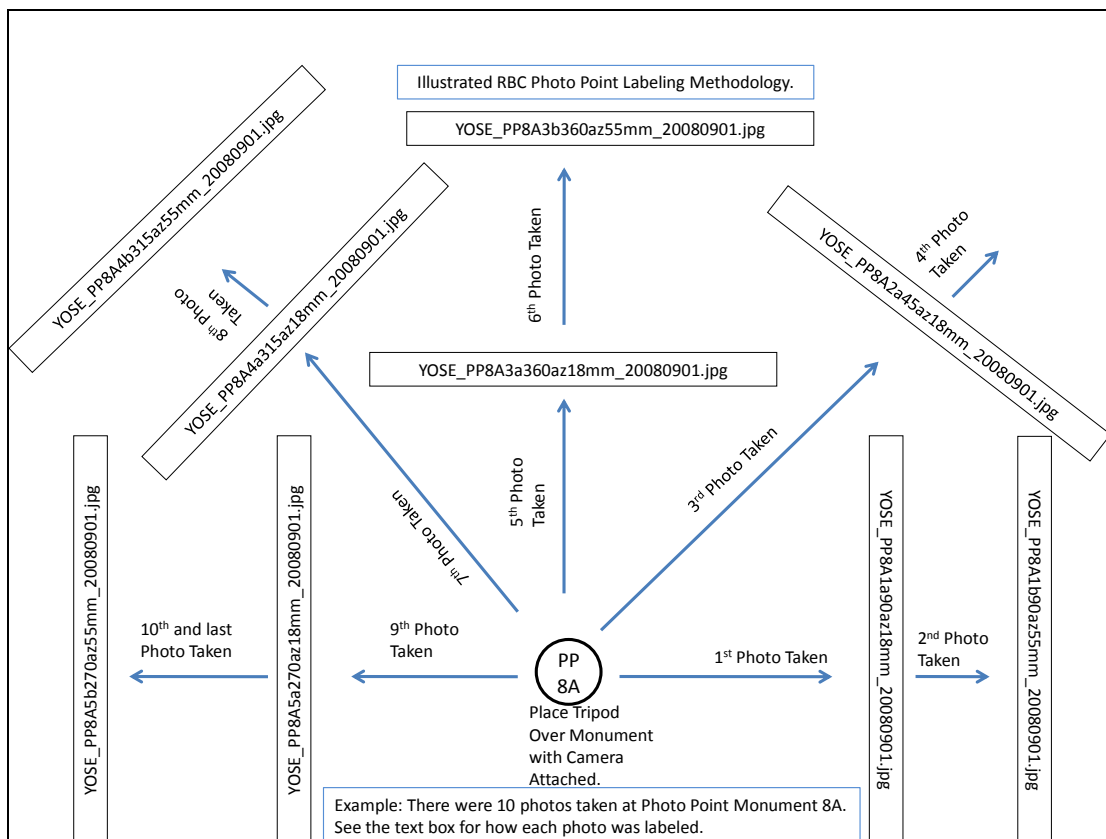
Illustrated RBC Photo Point Labeling Methodology.

YOSE_PP8A3b360az55mm_20080901.jpg

YOSE_PP8A4b315az55mm_20080901.jpg

8th Photo Taken

YOSE_PP8A4a315az18mm_20080901.jpg

6th Photo Taken

YOSE_PP8A2a45az18mm_20080901.jpg

4th Photo Taken

YOSE_PP8A3a360az18mm_20080901.jpg

3rd Photo Taken

5th Photo Taken

7th Photo Taken

YOSE_PP8A5b270az55mm_20080901.jpg

YOSE_PP8A5a270az18mm_20080901.jpg

YOSE_PP8A1a90az18mm_20080901.jpg

YOSE_PP8A1b90az55mm_20080901.jpg

10th and last Photo Taken

9th Photo Taken

PP 8A

1st Photo Taken

2nd Photo Taken

Place Tripod Over Monument with Camera Attached.

Example: There were 10 photos taken at Photo Point Monument 8A. See the text box for how each photo was labeled.